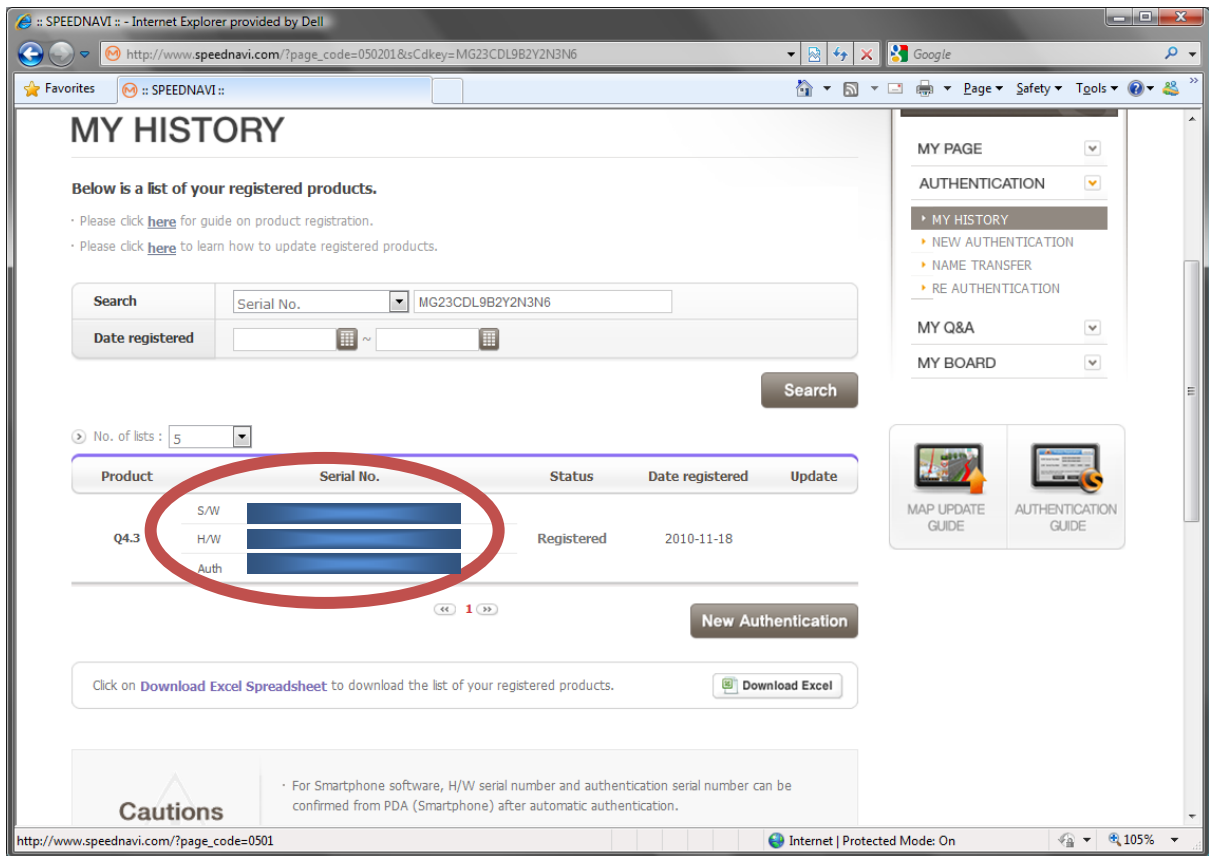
:: SPEEDNAVI :: - Internet Explorer provided by Dell

http://www.speednavi.com/?page_code=050201&sCdkey=MG23CDL9B2Y2N3N6

Google

Favorites

:: SPEEDNAVI ::

Page ▾ Safety ▾ Tools ▾

MY HISTORY

Below is a list of your registered products.

· Please click here for guide on product registration.

· Please click here to learn how to update registered products.

| Search | Serial No. | MG23CDL9B2Y2N3N6 |
|---|---|---|
| Date registered | ~ | |

Search

No. of lists : 5

| Product | Serial No. | | Status | Date registered | Update |
|---|---|---|---|---|---|
| Q4.3 | S/W | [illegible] | Registered | 2010-11-18 | |
| | H/W | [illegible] | | | |
| | Auth | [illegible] | | | |

1

New Authentication

Click on Download Excel Spreadsheet to download the list of your registered products.

Download Excel

Cautions

· For Smartphone software, H/W serial number and authentication serial number can be confirmed from PDA (Smartphone) after automatic authentication.

MY PAGE

AUTHENTICATION

MY HISTORY

NEW AUTHENTICATION

NAME TRANSFER

RE AUTHENTICATION

MY Q&A

MY BOARD

MAP UPDATE GUIDE

AUTHENTICATION GUIDE

http://www.speednavi.com/?page_code=0501

Internet | Protected Mode: On

105%